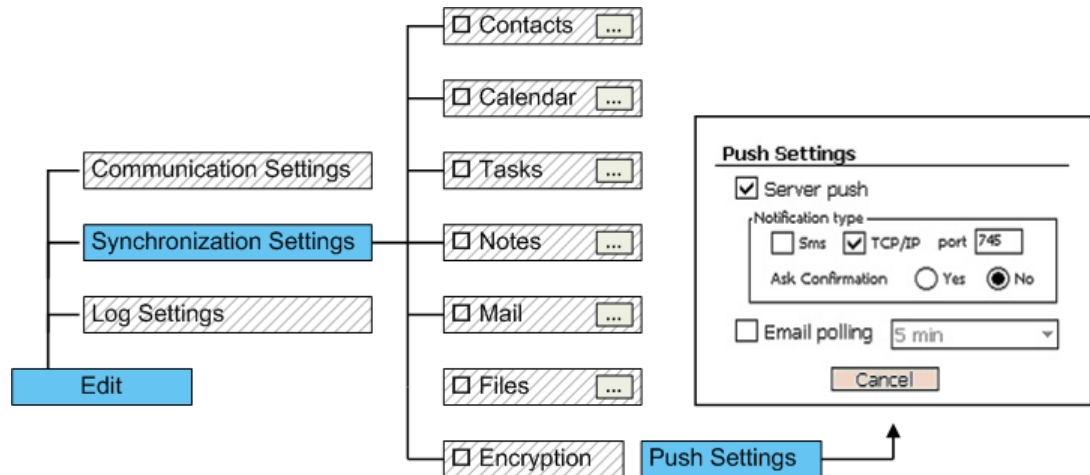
Contacts ...

Calendar ...

Tasks ...

Notes ...

Mail ...

Files ...

Encryption

Communication Settings

Synchronization Settings

Log Settings

Edit

Push Settings

Push Settings

Server push

Notification type

Sms TCP/IP port 745

Ask Confirmation Yes No

Email polling 5 min

Cancel